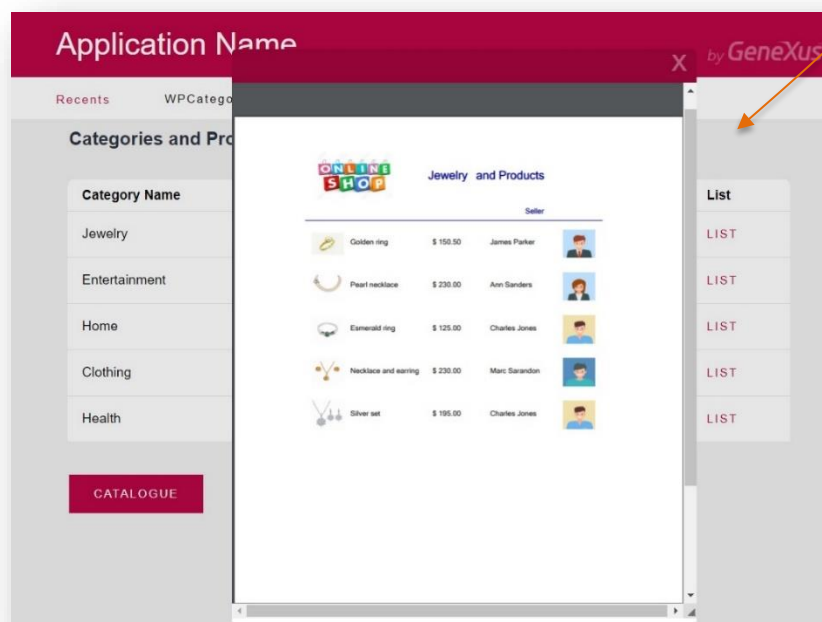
Application Name

by GeneXus

Recents WPCatego

Categories and Pro

| Category Name | List |
|---|---|
| Jewelry | LIST |
| Entertainment | LIST |
| Home | LIST |
| Clothing | LIST |
| Health | LIST |

CATALOGUE

X

ONLINE SHOP

Jewelry and Products

Seller

| | | |
|---|---|---|
| Golden ring | $ 150.50 | James Parker |
| Pearl necklace | $ 230.00 | Ann Sanders |
| Esmerald ring | $ 125.00 | Charles Jones |
| Necklace and earring | $ 230.00 | Marc Sarandon |
| Silver set | $ 195.00 | Charles Jones |